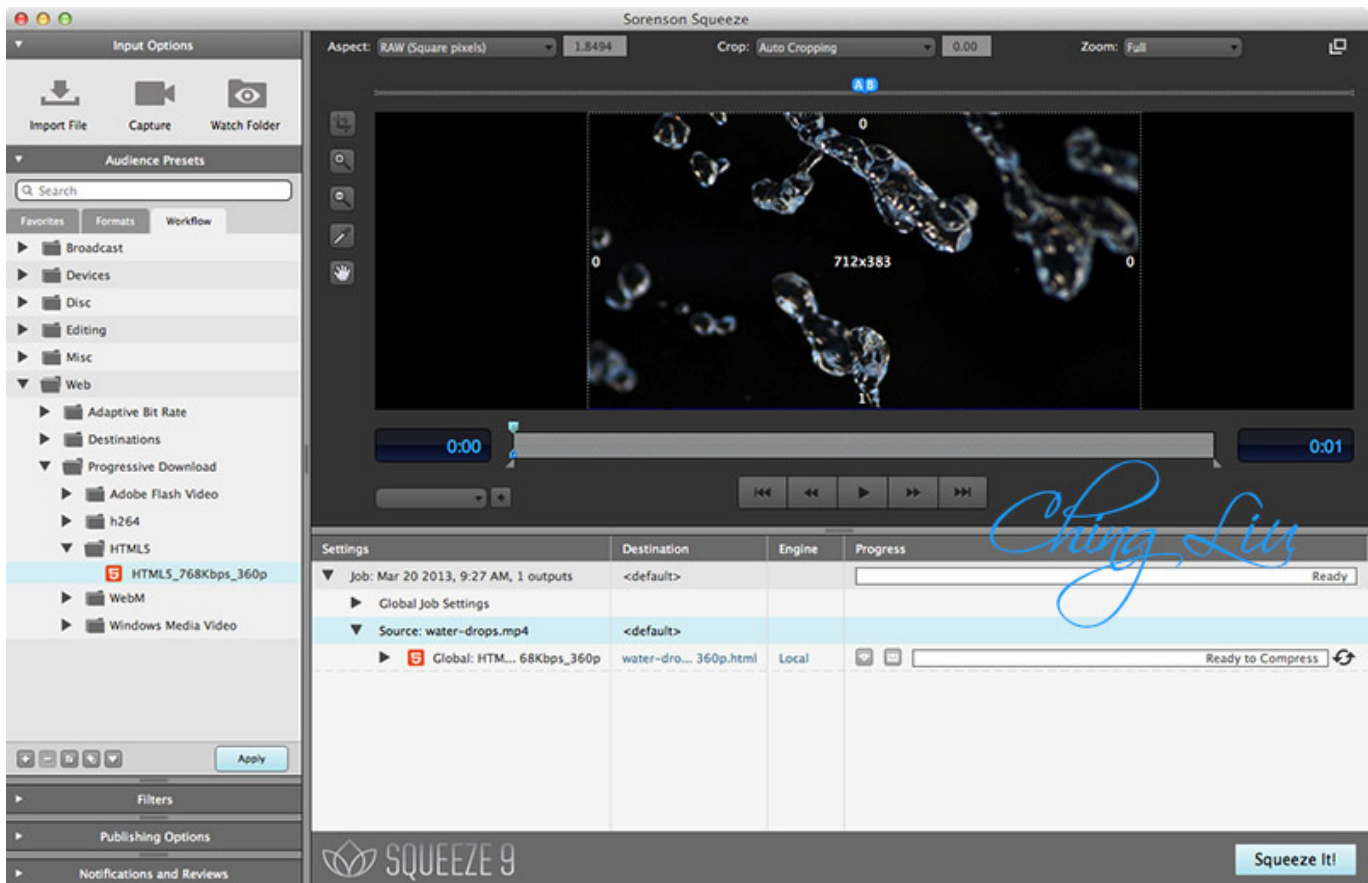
Sorenson Squeeze

Input Options

Import File
Capture
Watch Folder

Audience Presets

Search

Favorites
Formats
Workflow

Broadcast
Devices
Disc
Editing
Misc
Web
Adaptive Bit Rate
Destinations
Progressive Download
Adobe Flash Video
h264
HTML5
HTML5_768Kbps_360p
WebM
Windows Media Video

Apply

Filters

Publishing Options

Notifications and Reviews

Aspect: RAW (Square pixels) 1.8494
Crop: Auto Cropping 0.00
Zoom: Full

A B

0
0
712x383
0
1

0:00
0:01

Ching Liu

| Settings | Destination | Engine | Progress |
|---|---|---|---|
| Job: Mar 20 2013, 9:27 AM, 1 outputs | <default> | | Ready |
| Global Job Settings | | | |
| Source: water-drops.mp4 | <default> | | |
| Global: HTM... 68Kbps_360p | water-dro... 360p.html | Local | Ready to Compress |

SQUEEZE 9

Squeeze It!